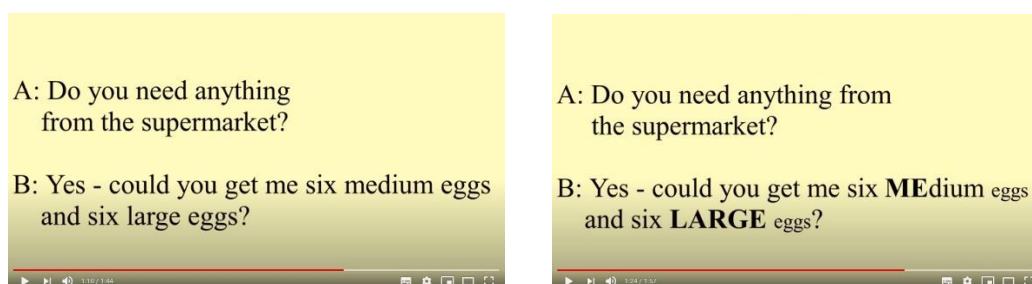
A: Do you need anything from the supermarket?

B: Yes - could you get me six medium eggs and six large eggs?

1:10 / 1:44

A: Do you need anything from the supermarket?

B: Yes - could you get me six **ME**dium eggs and six **LARGE** eggs?

1:24 / 1:57